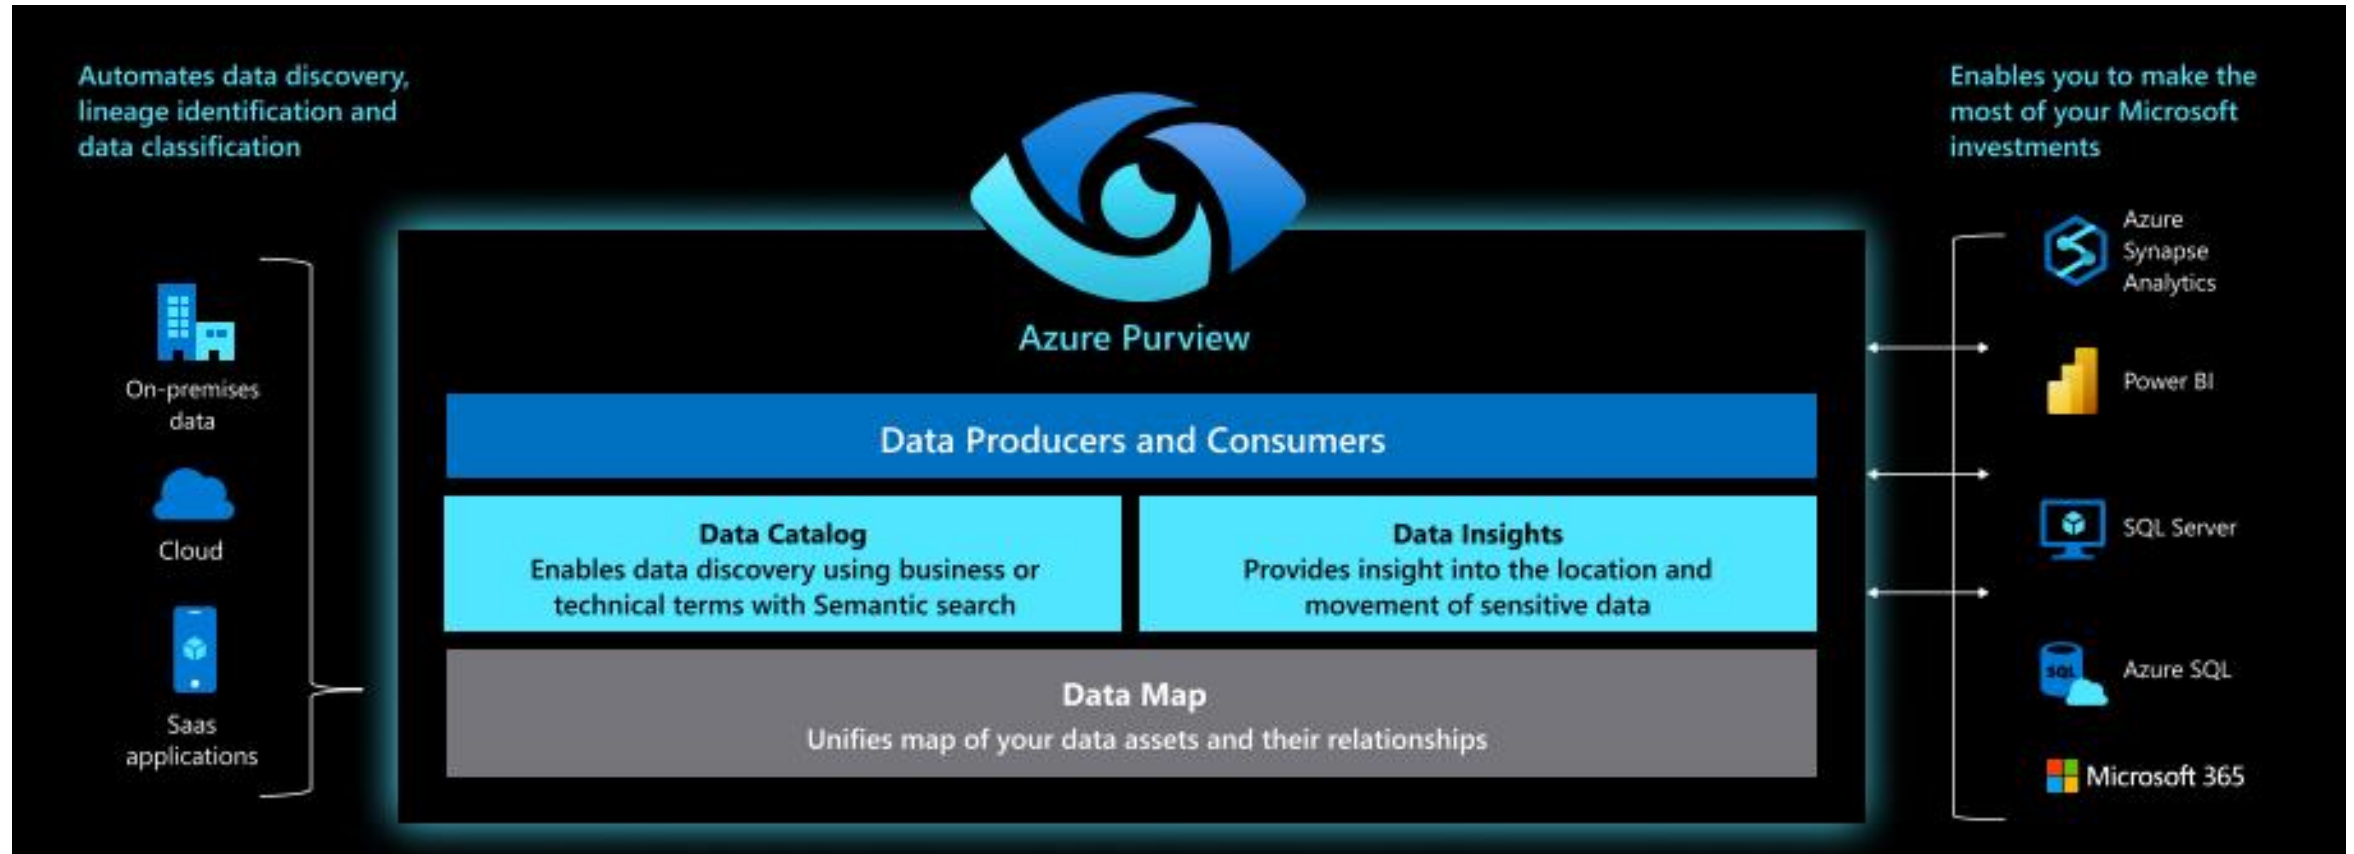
Automates data discovery, lineage identification and data classification

On-premises data

Cloud

Saas applications

Azure Purview

Data Producers and Consumers

Data Catalog
Enables data discovery using business or technical terms with Semantic search

Data Insights
Provides insight into the location and movement of sensitive data

Data Map
Unifies map of your data assets and their relationships

Enables you to make the most of your Microsoft investments

Azure Synapse Analytics

Power BI

SQL Server

Azure SQL

Microsoft 365